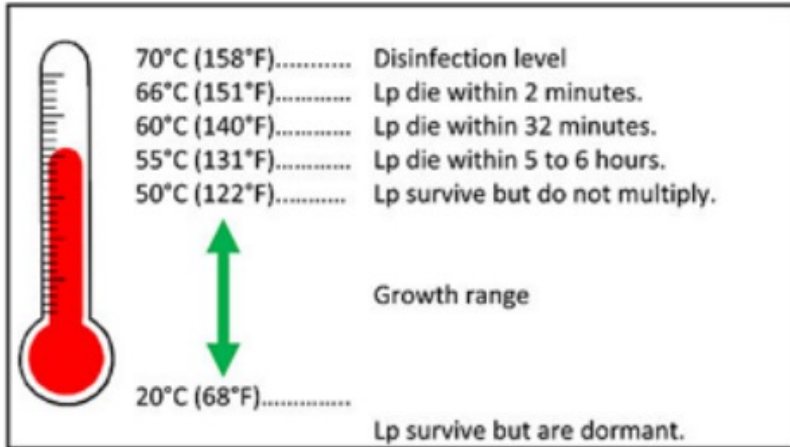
70°C (158°F)........... Disinfection level
66°C (151°F)........... Lp die within 2 minutes.
60°C (140°F)........... Lp die within 32 minutes.
55°C (131°F)........... Lp die within 5 to 6 hours.
50°C (122°F).......... Lp survive but do not multiply.

Growth range

20°C (68°F)..............

Lp survive but are dormant.